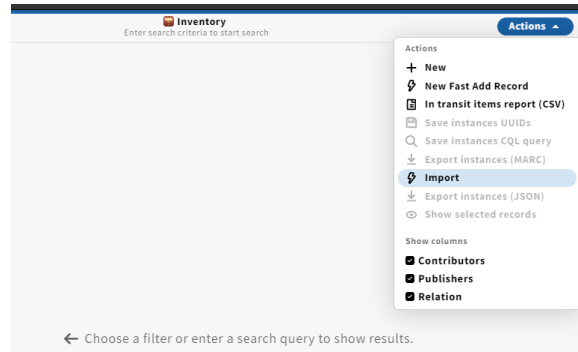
Inventory
Enter search criteria to start search

Actions

Actions
New
New Fast Add Record
In transit items report (CSV)
Save instances UUIDs
Save instances CQL query
Export instances (MARC)
Import
Export instances (JSON)
Show selected records

Show columns
Contributors
Publishers
Relation

Choose a filter or enter a search query to show results.